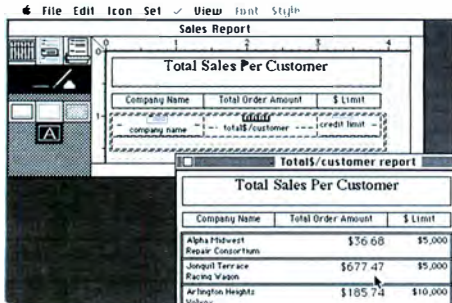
File Edit Icon Set ✓ View Font Style

Sales Report

0 1 2 3 4

Total Sales Per Customer

Company Name | Total Order Amount | $ Limit

1

company name | total$/customer | credit limit

A

Total$/customer report

Total Sales Per Customer

| Company Name | Total Order Amount | $ Limit |
|---|---|---|
| Alpha Midwest Repair Consortium | $36.68 | $5,000 |
| Jonquil Terrace Racing Wagon | $677.47 | $5,000 |
| Arlington Heights Valley | $185.74 | $10,000 |